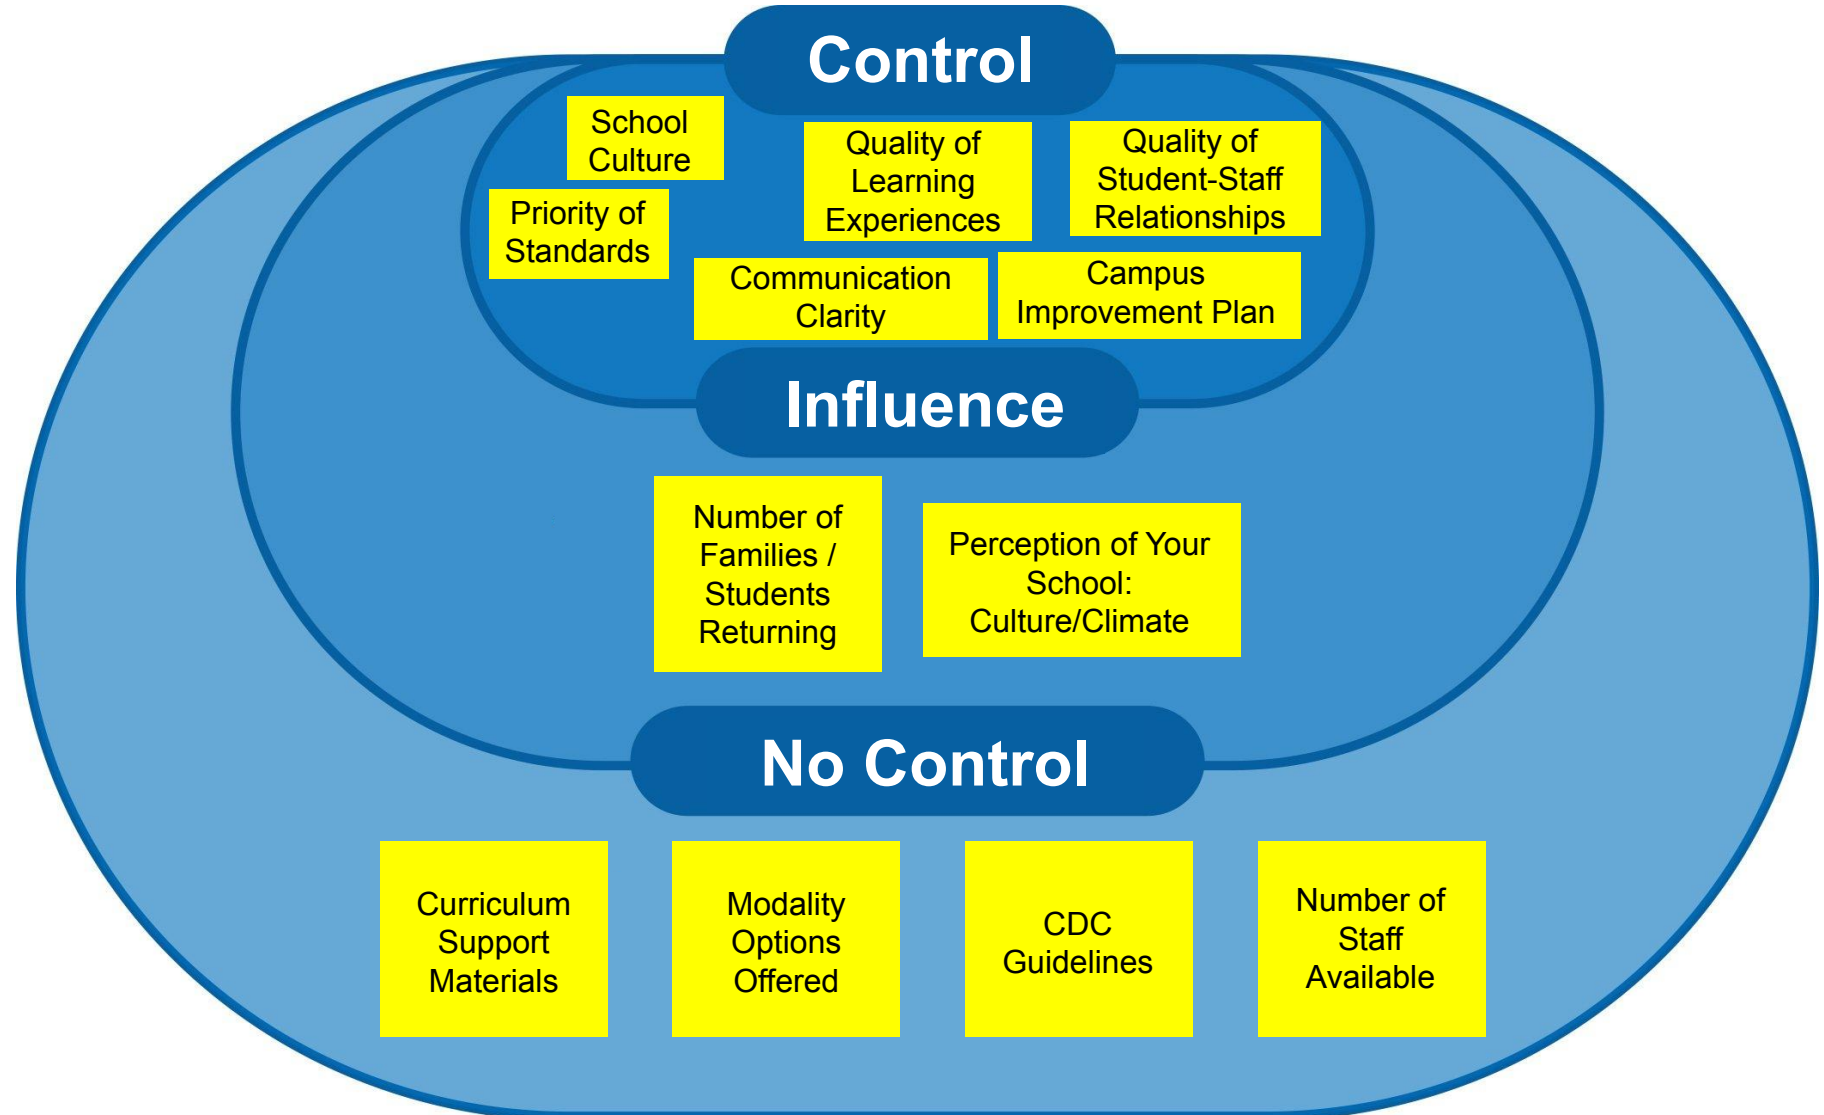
Control

School Culture

Priority of Standards

Quality of Learning Experiences

Quality of Student-Staff Relationships

Communication Clarity

Campus Improvement Plan

Influence

Number of Families / Students Returning

Perception of Your School: Culture/Climate

No Control

Curriculum Support Materials

Modality Options Offered

CDC Guidelines

Number of Staff Available